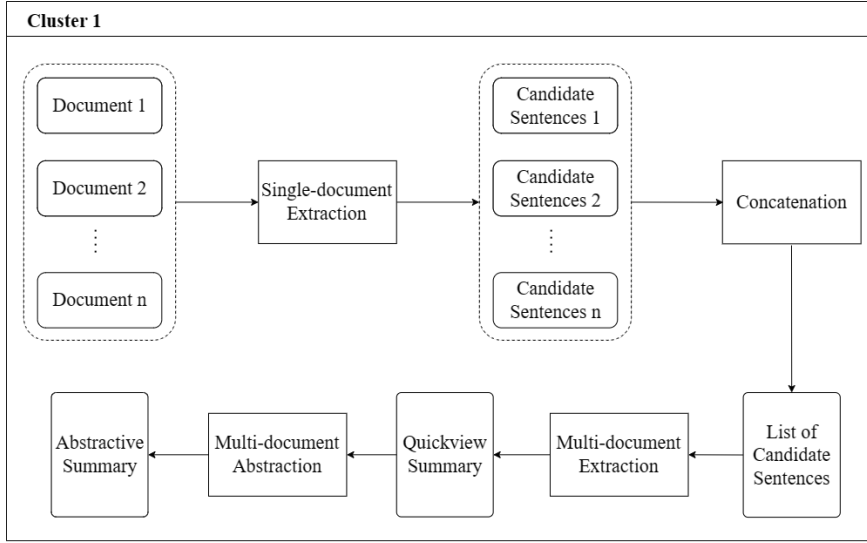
Cluster 1

Document 1

Document 2

⋮

Document n

Single-document Extraction

Candidate Sentences 1

Candidate Sentences 2

⋮

Candidate Sentences n

Concatenation

List of Candidate Sentences

Multi-document Extraction

Quickview Summary

Multi-document Abstraction

Abstractive Summary